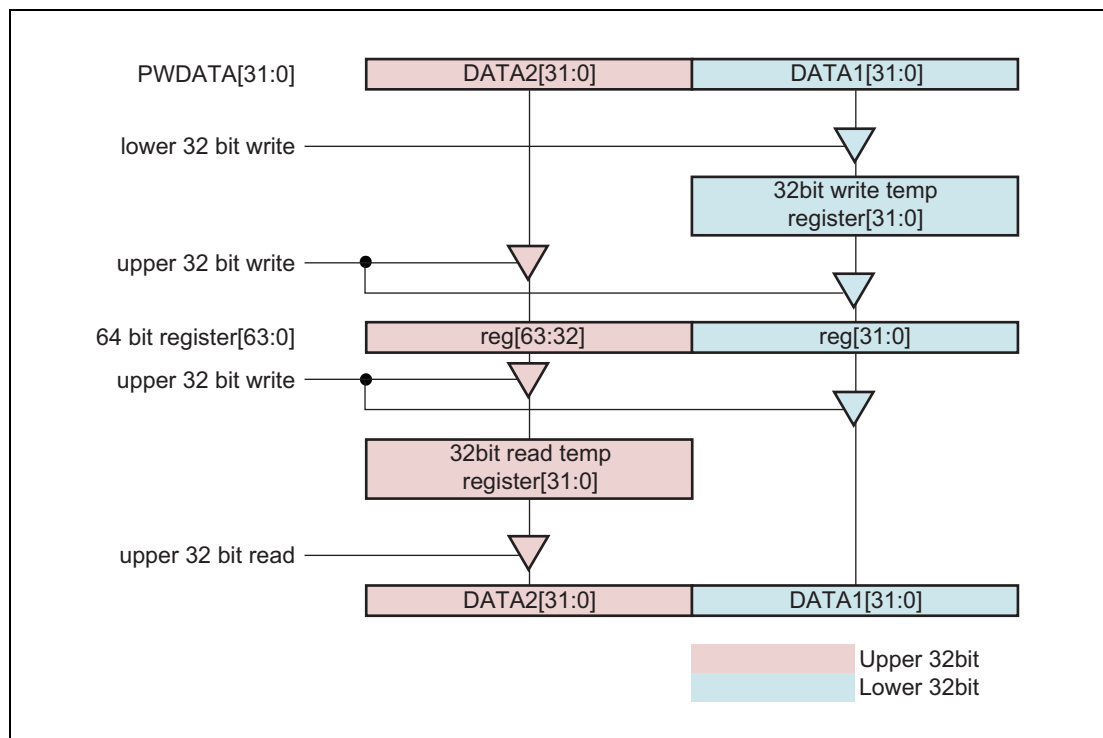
PWDATA[31:0]
DATA2[31:0]
DATA1[31:0]
lower 32 bit write
32bit write temp register[31:0]
upper 32 bit write
64 bit register[63:0]
reg[63:32]
reg[31:0]
upper 32 bit write
32bit read temp register[31:0]
upper 32 bit read
DATA2[31:0]
DATA1[31:0]
Upper 32bit
Lower 32bit